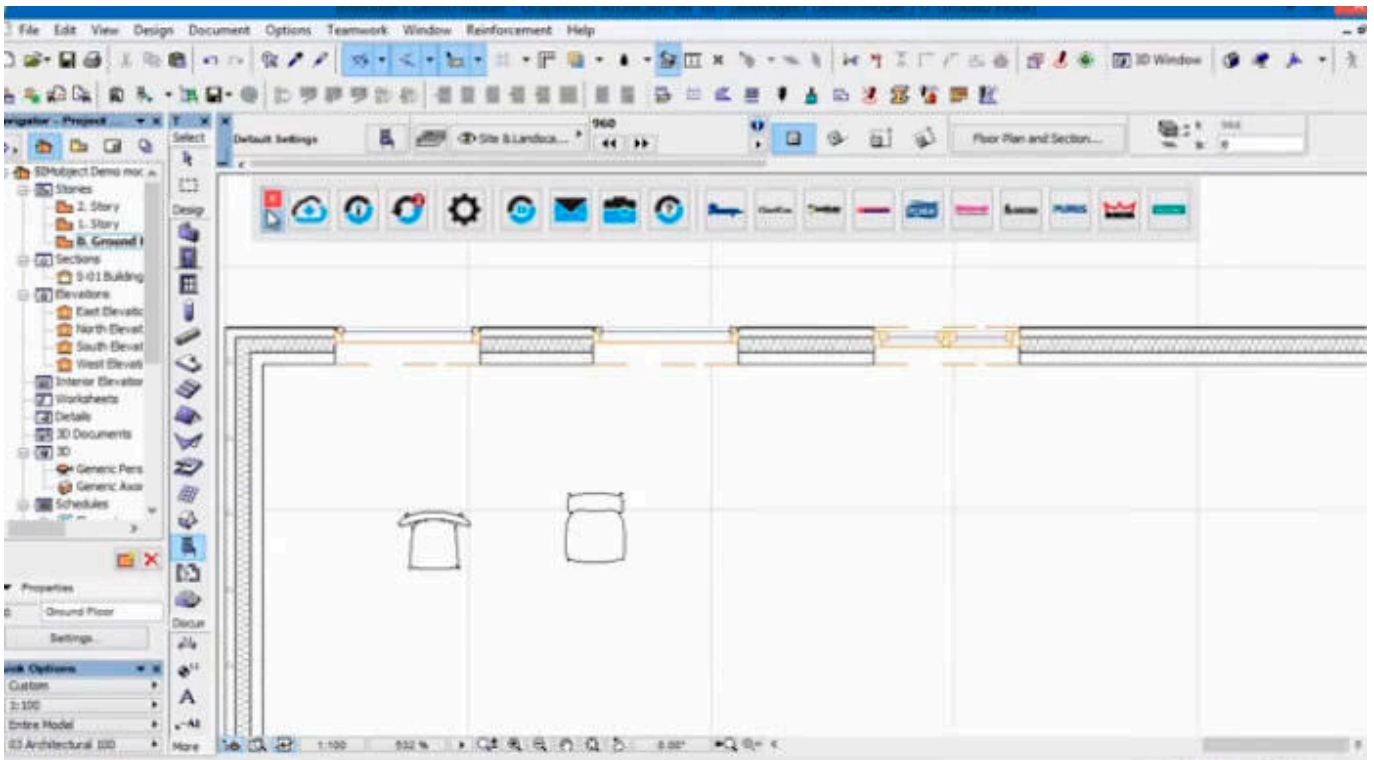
File Edit View Design Document Options Teamwork Window Reinforcement Help

3D Window

Navigator - Project
BIMobject Demo moc
Stories
2. Story
1. Story
0. Ground
Sections
S-01 Building
Elevations
East Elevatio
North Elevat
South Elevat
West Elevati
Interior Elevation
Worksheets
Details
3D Documents
3D
Generic Pers
Generic Axon
Schedules

Properties
0 Ground Floor
Settings...

Quick Options
Custom
1:100
Entire Model
03 Architectural 100

Select
Design
Docum
A
More

Default Settings
Site & Landsca...
960
Floor Plan and Section...

1:100
532 %
0.00°